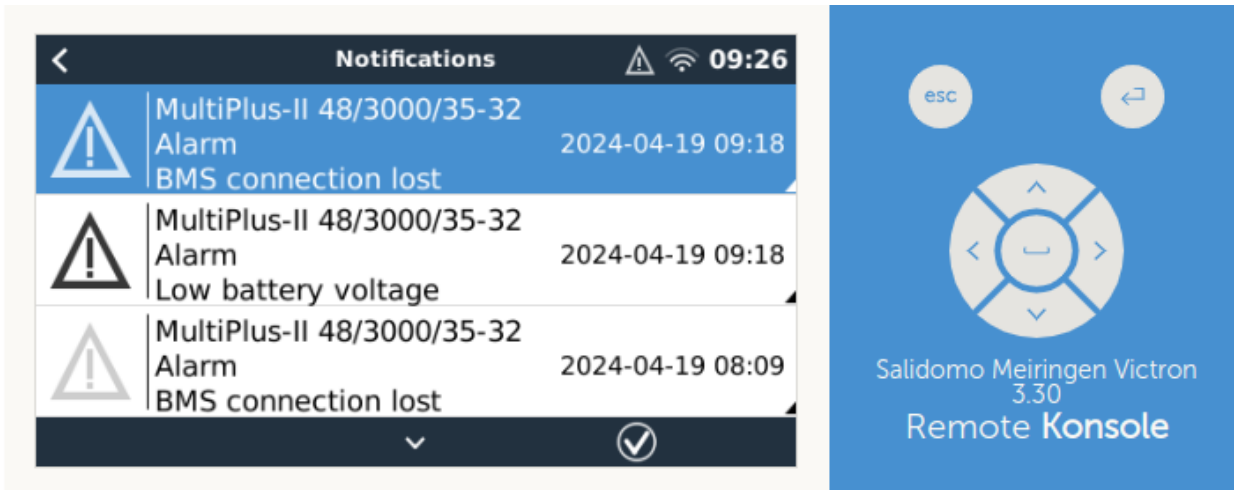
Notifications 09:26

MultiPlus-II 48/3000/35-32
Alarm
BMS connection lost
2024-04-19 09:18

MultiPlus-II 48/3000/35-32
Alarm
Low battery voltage
2024-04-19 09:18

MultiPlus-II 48/3000/35-32
Alarm
BMS connection lost
2024-04-19 08:09

esc

Salidomo Meiringen Victron
3.30
Remote Konsole